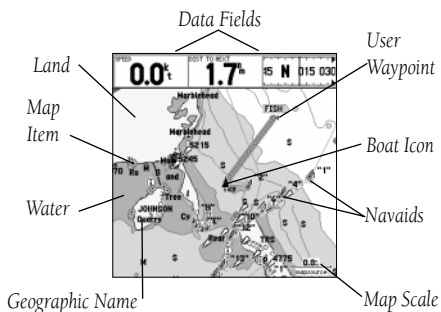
Data Fields

Land

Map Item

Water

Geographic Name

User Waypoint

Boat Icon

Navaids

Map Scale

SPEED
0.0kt

DIST TO NEXT
1.7nm

15 N 015 030

Marblehead

Marblehead

5215

FISH

JOHNSON Quarry

Tree

"4"

"1"

"10"

"12"

"19"

4775

0.8

mapsource